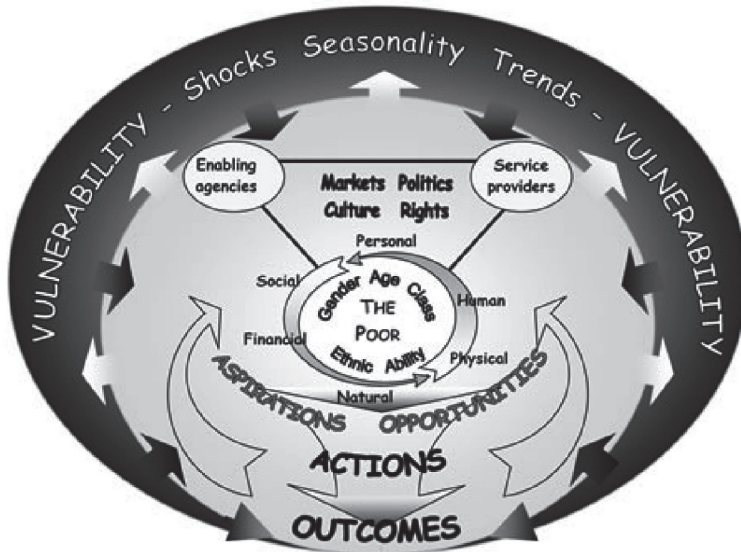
VULNERABILITY - Shocks Seasonality Trends - VULNERABILITY

Enabling agencies

Service providers

Markets Politics Culture Rights

Personal

Social

Human

Financial

Physical

Natural

Gender Age Class

THE POOR

Ethnic Ability

ASPIRATIONS

OPPORTUNITIES

ACTIONS

OUTCOMES